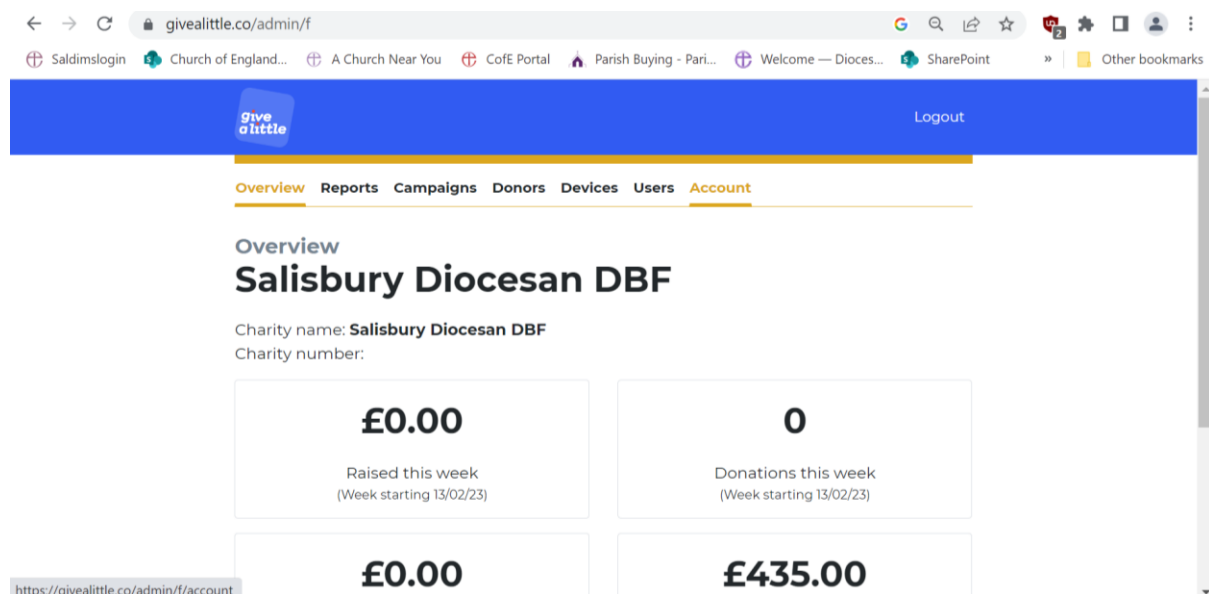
givealittle.co/admin/f

Saldimslogin   Church of England...   A Church Near You   CofE Portal   Parish Buying - Pari...   Welcome — Dioces...   SharePoint   »   Other bookmarks

give a little

Logout

Overview   Reports   Campaigns   Donors   Devices   Users   Account

Overview
Salisbury Diocesan DBF

Charity name: Salisbury Diocesan DBF
Charity number:

£0.00
Raised this week
(Week starting 13/02/23)

0
Donations this week
(Week starting 13/02/23)

£0.00

£435.00

https://givealittle.co/admin/f/account